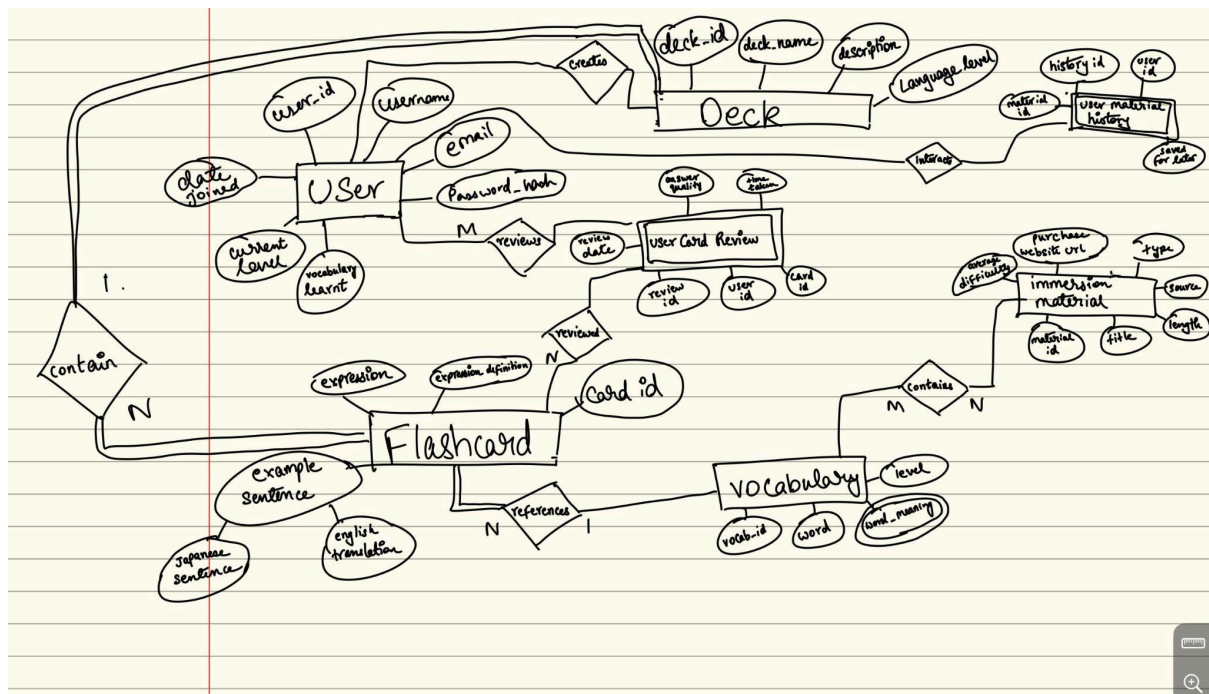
deck_id
deck_name
description
Language level
creates
Deck
history id
user id
material id
User material history
saved for later
interacts
user_id
username
email
date joined
User
Password_hash
answer quality
time taken
M
reviews
review date
User Card Review
current level
vocabulary learnt
review id
user id
card id
1.
reviewed
N
purchase website url
type
average difficulty
immersion material
source
material id
title
length
contain
expression
expression definition
Card id
contains
N
M
N
Flashcard
example sentence
vocabulary
level
english translation
N
references
1
vocab_id
word
word_meaning
Japanese sentence